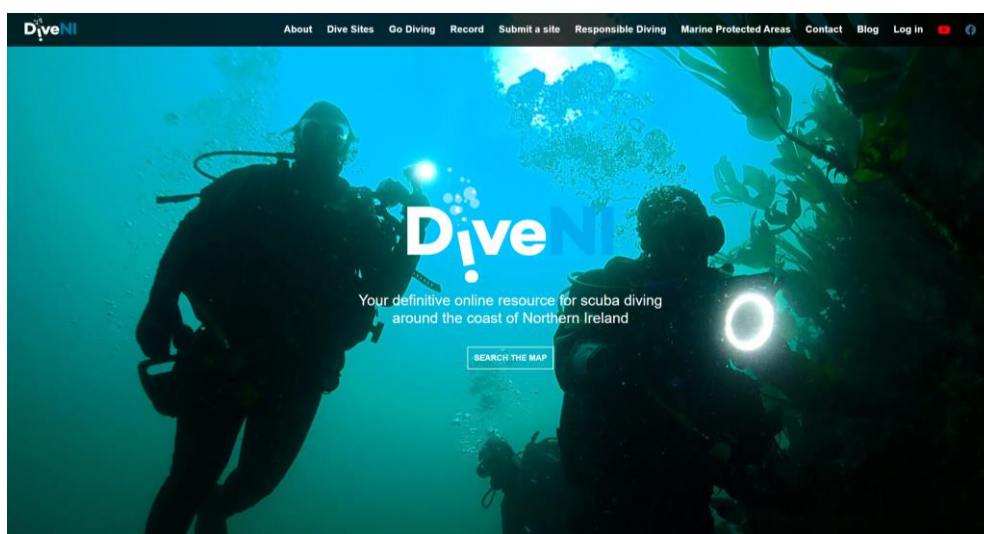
DiveNI

About Dive Sites Go Diving Record Submit a site Responsible Diving Marine Protected Areas Contact Blog Log in

DiveNI

Your definitive online resource for scuba diving around the coast of Northern Ireland

SEARCH THE MAP